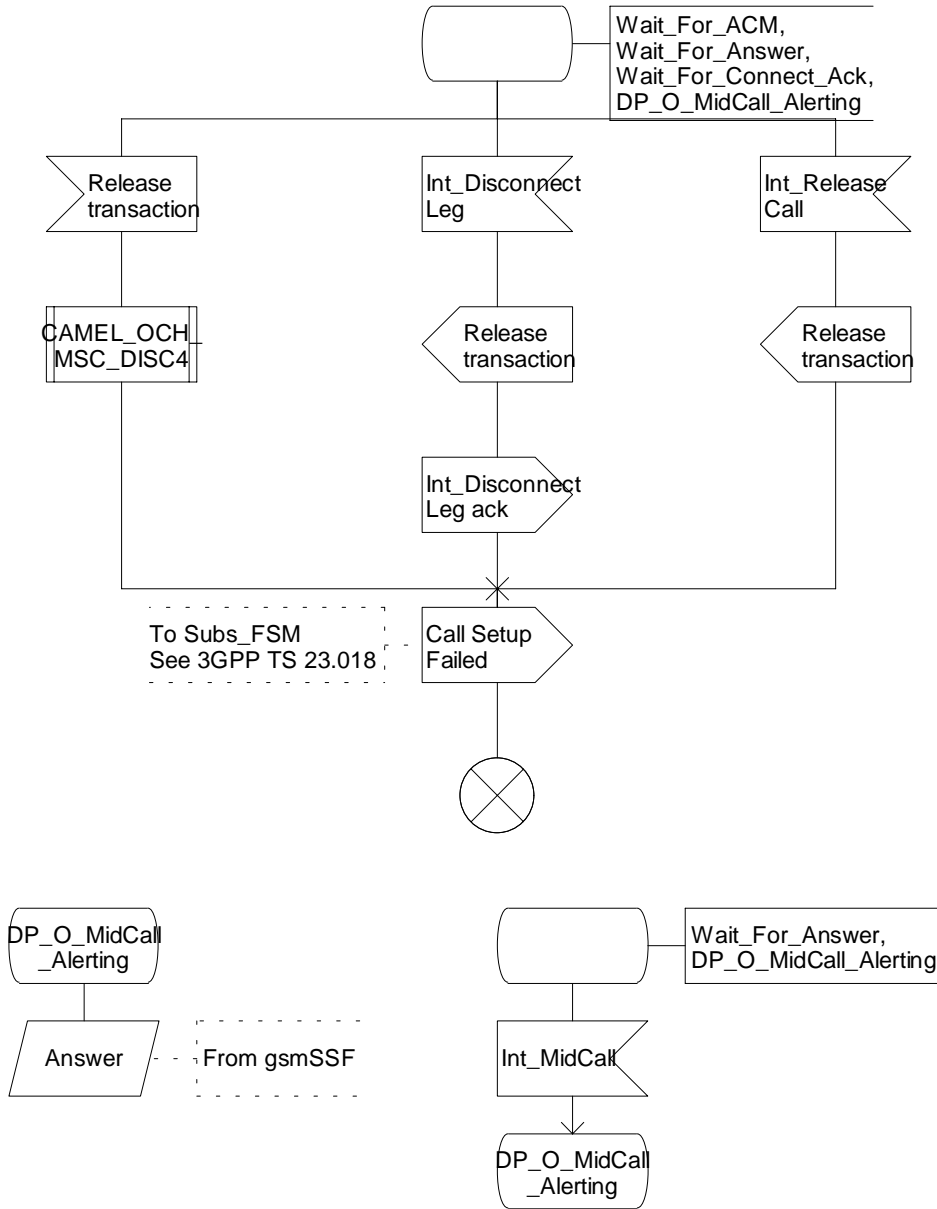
Wait_For_ACM, Wait_For_Answer, Wait_For_Connect_Ack, DP_O_MidCall_Alerting

Release transaction

Int_Disconnect Leg

Int_Release Call

CAMEL_OCH_MSC_DISC4

Release transaction

Release transaction

Int_Disconnect Leg ack

To Subs_FSM See 3GPP TS 23.018

Call Setup Failed

DP_O_MidCall_Alerting

Answer

From gsmSSF

Wait_For_Answer, DP_O_MidCall_Alerting

Int_MidCall

DP_O_MidCall_Alerting